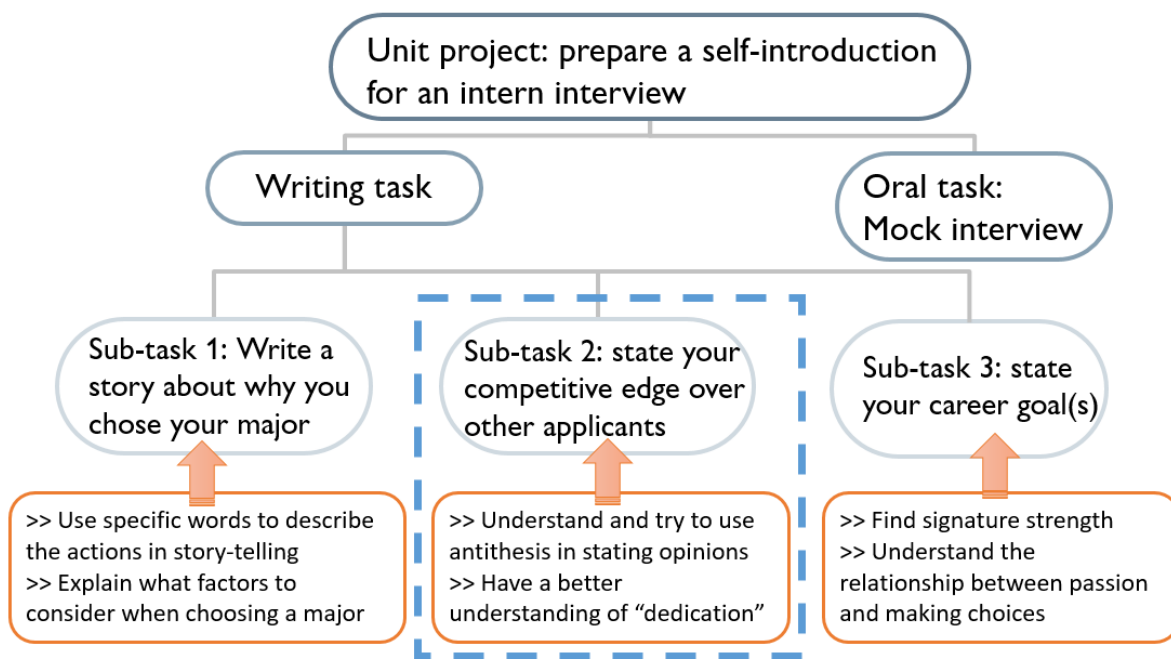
Unit project: prepare a self-introduction for an intern interview

Writing task

Oral task: Mock interview

Sub-task 1: Write a story about why you chose your major

Sub-task 2: state your competitive edge over other applicants

Sub-task 3: state your career goal(s)

>> Use specific words to describe the actions in story-telling
>> Explain what factors to consider when choosing a major

>> Understand and try to use antithesis in stating opinions
>> Have a better understanding of "dedication"

>> Find signature strength
>> Understand the relationship between passion and making choices